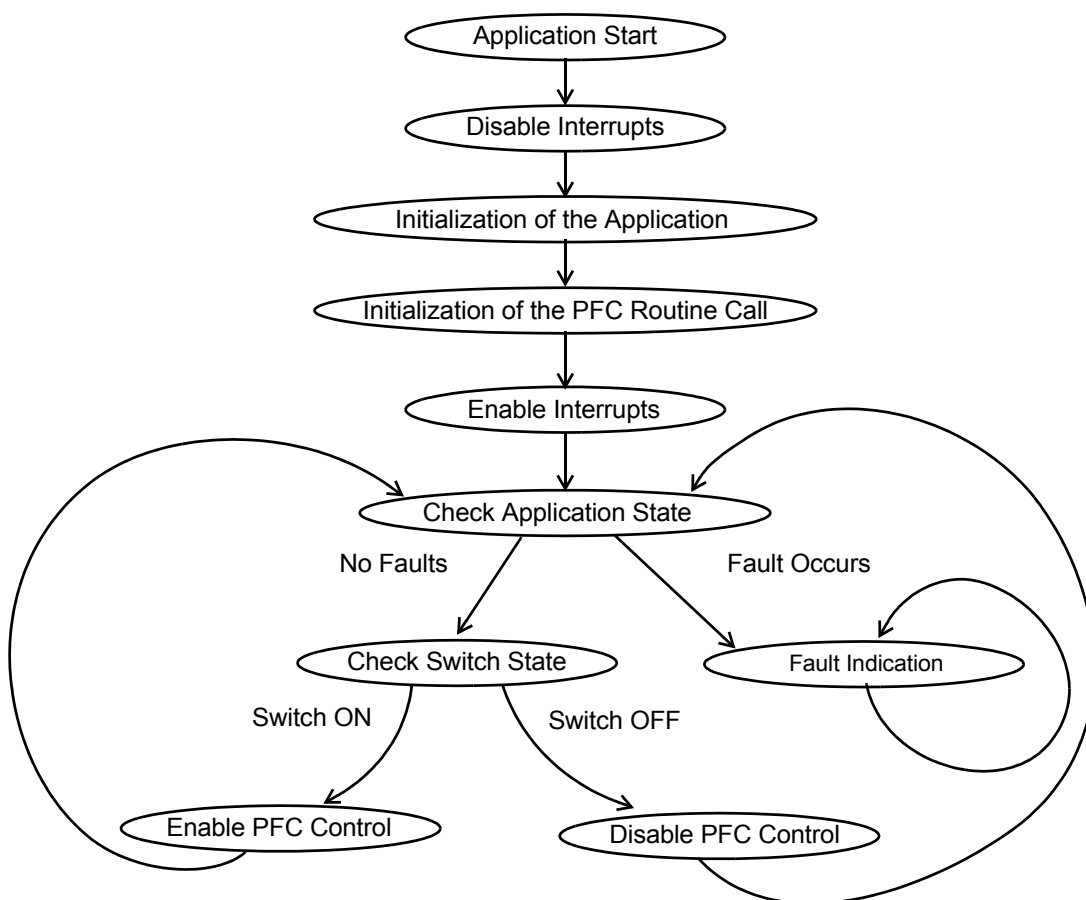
Application Start

Disable Interrupts

Initialization of the Application

Initialization of the PFC Routine Call

Enable Interrupts

Check Application State

No Faults

Fault Occurs

Check Switch State

Fault Indication

Switch ON

Switch OFF

Enable PFC Control

Disable PFC Control